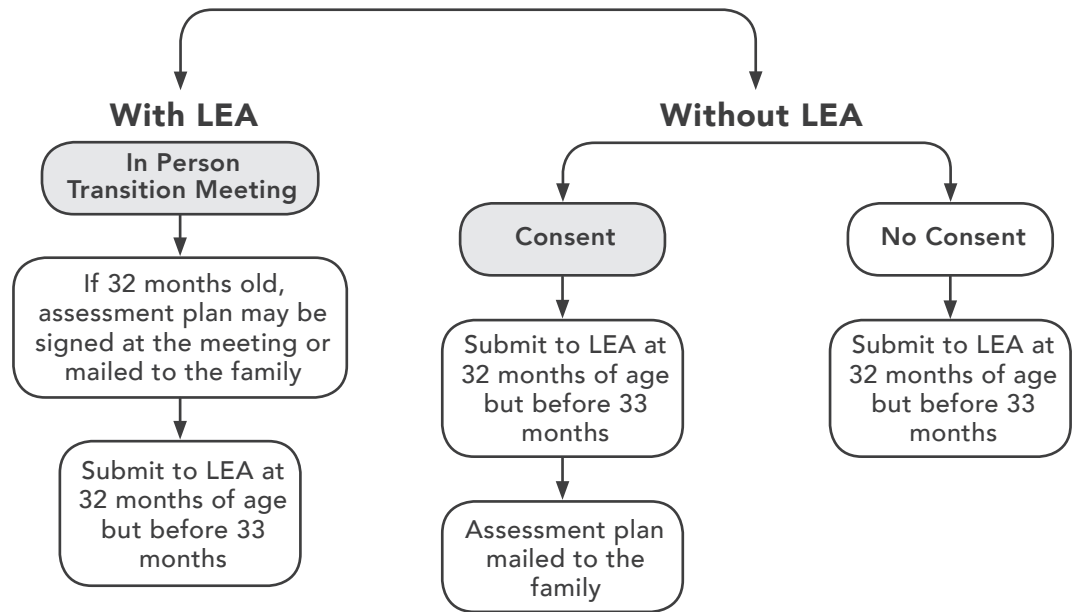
With LEA

In Person Transition Meeting

If 32 months old, assessment plan may be signed at the meeting or mailed to the family

Submit to LEA at 32 months of age but before 33 months

Without LEA

Consent

Submit to LEA at 32 months of age but before 33 months

Assessment plan mailed to the family

No Consent

Submit to LEA at 32 months of age but before 33 months